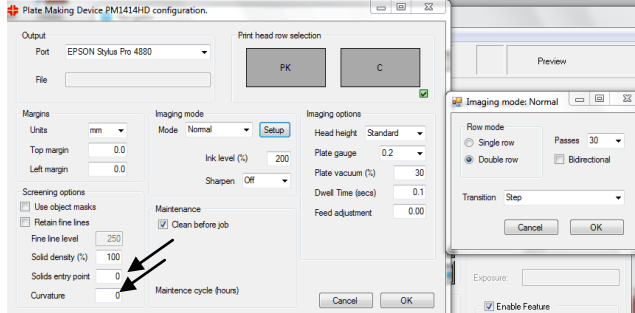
Plate Making Device PM1414HD configuration.

Output
Port EPSON Stylus Pro 4880
File

Print head row selection
PK
C

Margins
Units mm
Top margin 0.0
Left margin 0.0

Screening options
Use object masks
Retain fine lines
Fine line level 250
Solid density (%) 100
Solids entry point 0
Curvature 0

Imaging mode
Mode Normal Setup
Ink level (%) 200
Sharpen Off

Maintenance
Clean before job
Maintence cycle (hours)

Imaging options
Head height Standard
Plate gauge 0.2
Plate vacuum (%) 30
Dwell Time (secs) 0.1
Feed adjustment 0.00

Cancel OK

Preview

Imaging mode: Normal
Row mode
Single row
Double row
Passes 30
Bidirectional
Transition Step
Cancel OK

Exposure:
Enable Feature